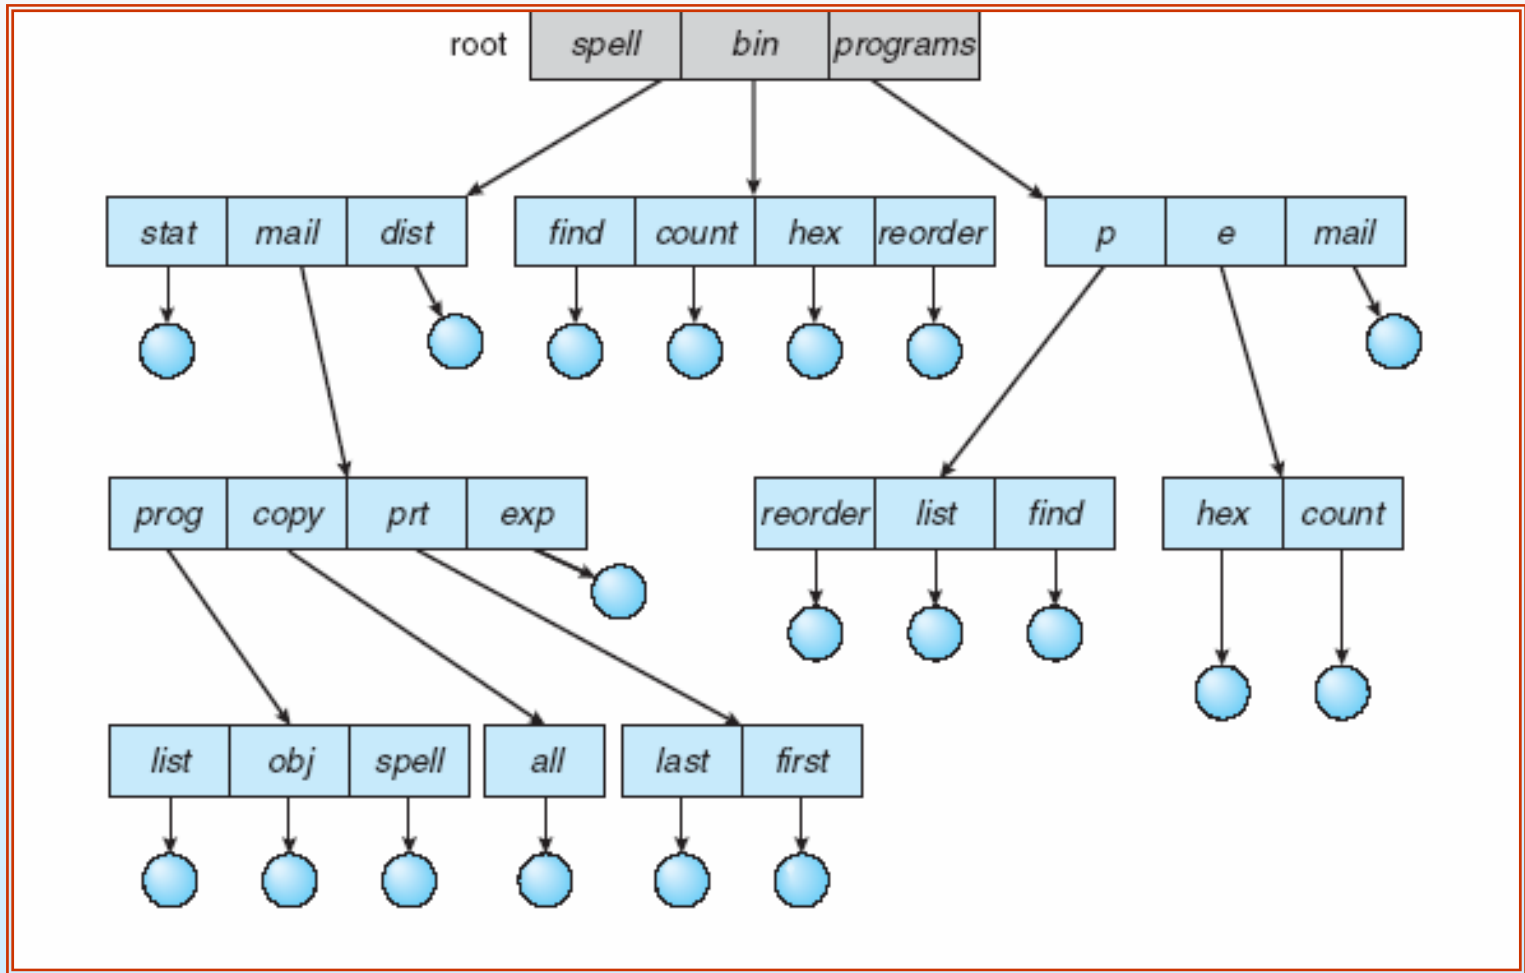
root

| spell | bin | programs |
|---|---|---|

| stat | mail | dist |
|---|---|---|

| find | count | hex | reorder |
|---|---|---|---|

| p | e | mail |
|---|---|---|

| prog | copy | prt | exp |
|---|---|---|---|

| reorder | list | find |
|---|---|---|

| hex | count |
|---|---|

| list | obj | spell |
|---|---|---|

| all |
|---|

| last | first |
|---|---|